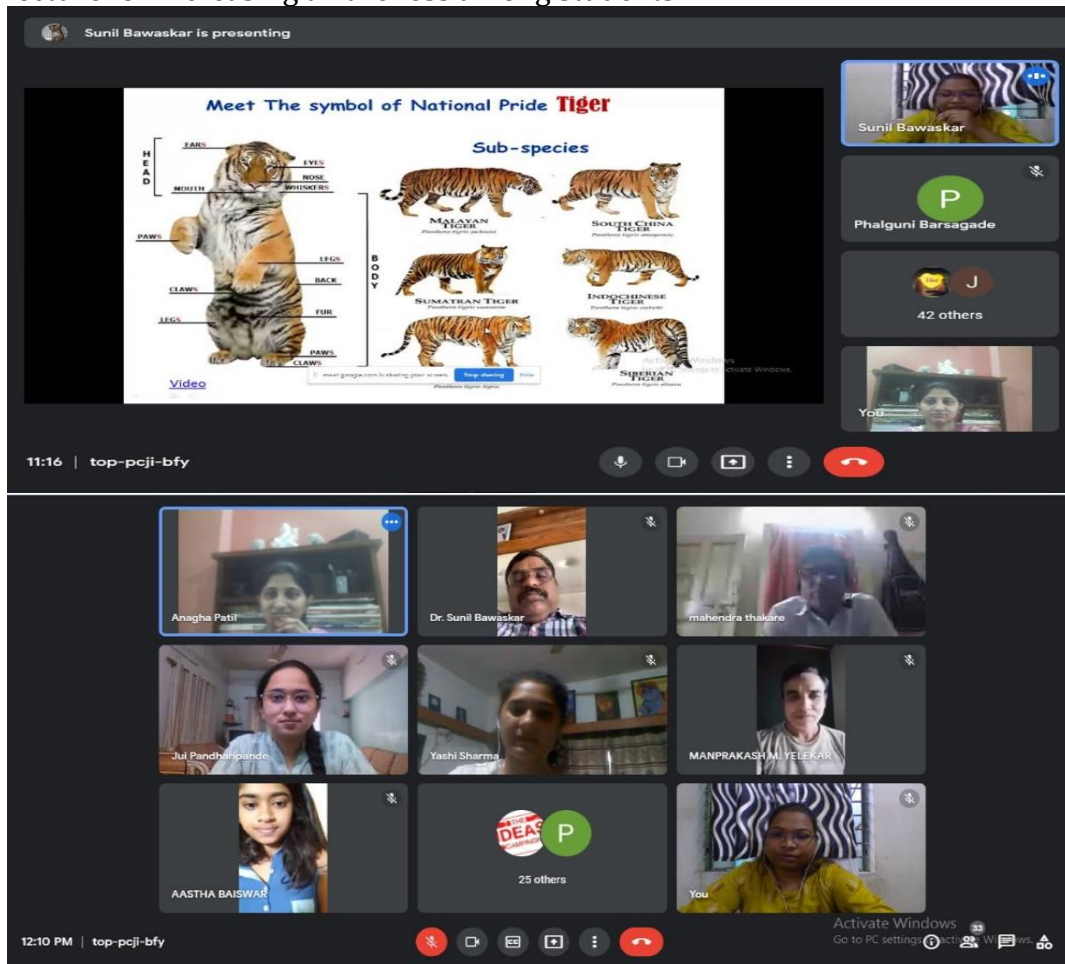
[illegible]

Sunil Bawaskar is presenting

Meet The symbol of National Pride Tiger

HEAD

EARS

EYES

NOSE

WHISKERS

MOUTH

PAWS

LEGS

BACK

CLAWS

FUR

LEGS

PAWS

CLAWS

BODY

Sub-species

MALAYAN TIGER

SOUTH CHINA TIGER

SUMATRAN TIGER

INDOCHINESE TIGER

SIBERIAN TIGER

Video

meet.google.com is sharing your screen. Stop sharing Hide

Activate Windows

Sunil Bawaskar

P

Phalguni Barsagade

J

42 others

You

11:16 | top-pcji-bfy

Anagha Patil

Dr. Sunil Bawaskar

mahendra thakare

Jui Pandharipande

Yashi Sharma

MANPRAKASH M. YELEKAR

AASTHA BAISWAR

P

25 others

You

Activate Windows

Go to PC settings to activate Windows.

33

12:10 PM | top-pcji-bfy